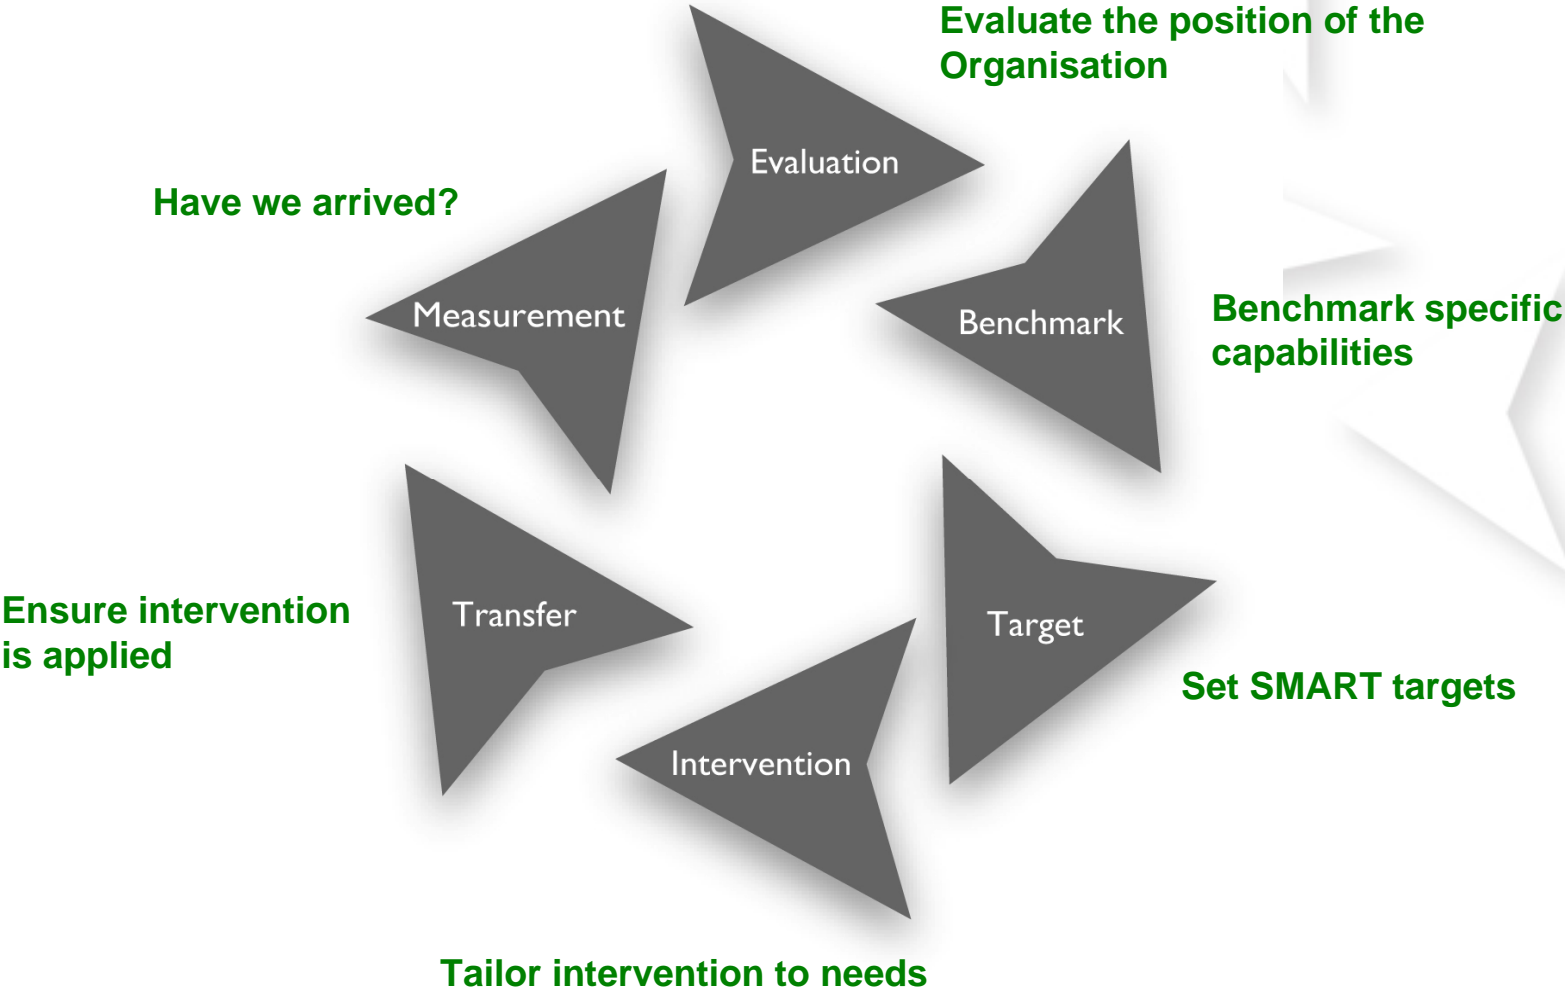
Evaluate the position of the Organisation

Evaluation

Have we arrived?

Measurement

Benchmark

Benchmark specific capabilities

Ensure intervention is applied

Transfer

Target

Set SMART targets

Intervention

Tailor intervention to needs